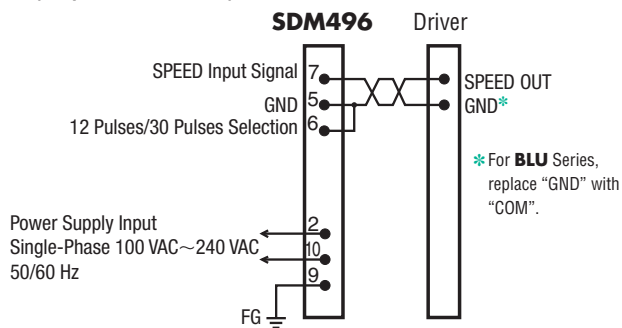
SDM496 Driver

SPEED Input Signal 7
GND 5
12 Pulses/30 Pulses Selection 6

SPEED OUT
GND*

*For **BLU** Series, replace "GND" with "COM".

Power Supply Input
Single-Phase 100 VAC～240 VAC
50/60 Hz

2
10
9

FG